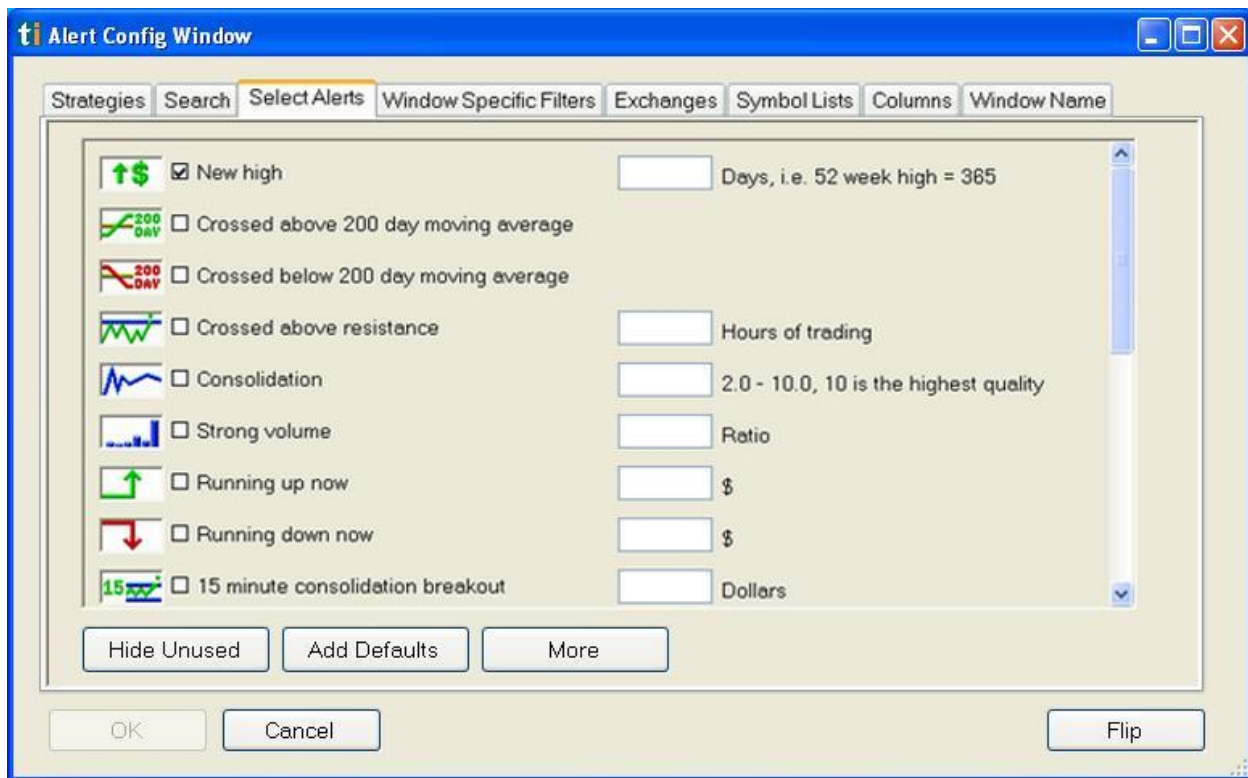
ti Alert Config Window

Strategies | Search | Select Alerts | Window Specific Filters | Exchanges | Symbol Lists | Columns | Window Name

↑$ ☑ New high | Days, i.e. 52 week high = 365

200 DAY ☐ Crossed above 200 day moving average

200 DAY ☐ Crossed below 200 day moving average

☐ Crossed above resistance | Hours of trading

☐ Consolidation | 2.0 - 10.0, 10 is the highest quality

☐ Strong volume | Ratio

☐ Running up now | $

☐ Running down now | $

15 ☐ 15 minute consolidation breakout | Dollars

Hide Unused | Add Defaults | More

OK | Cancel | Flip